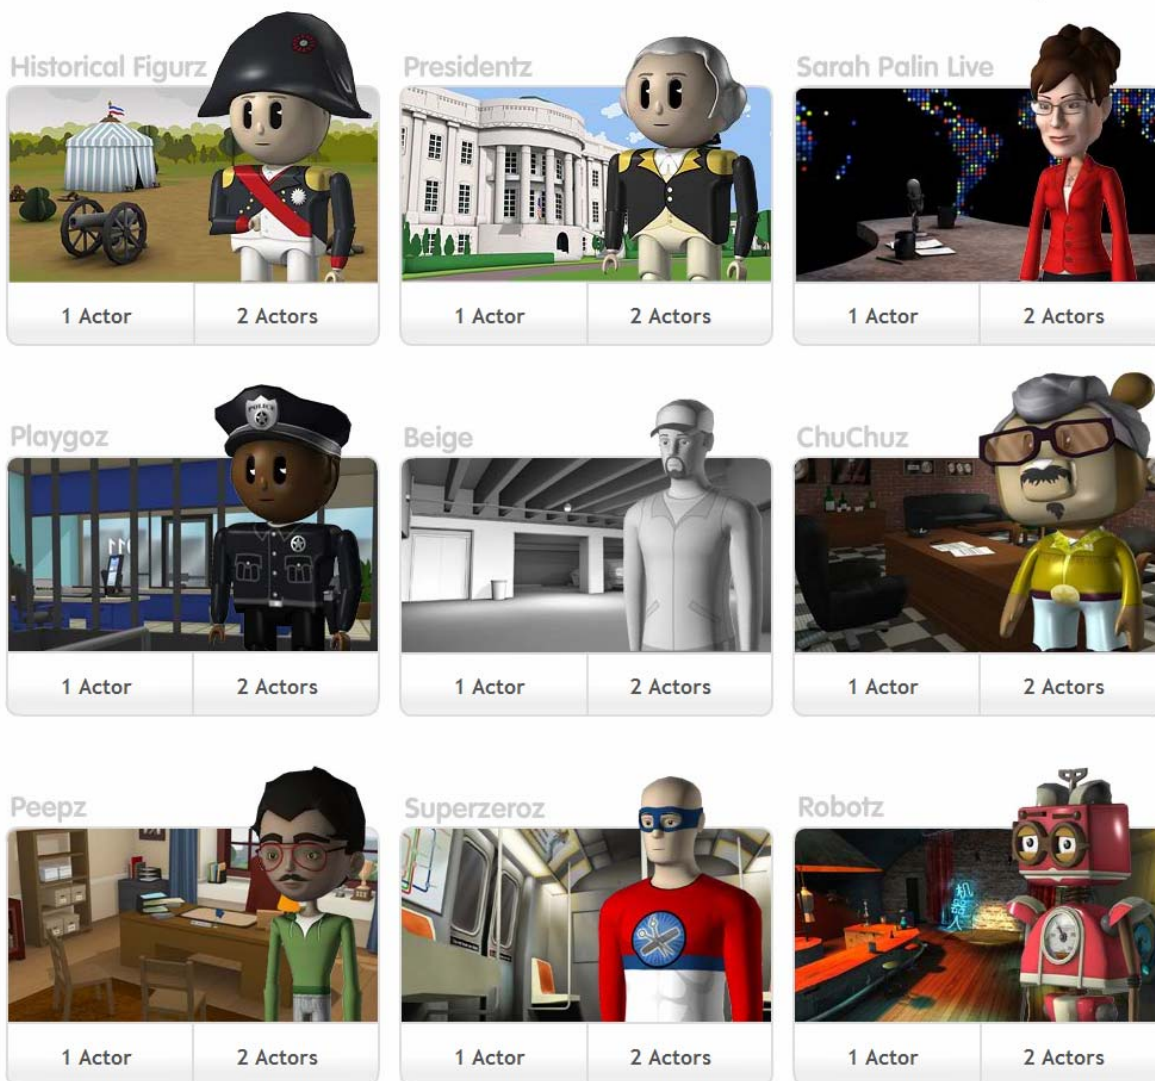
Historical Figurz
1 Actor
2 Actors

Presidentz
1 Actor
2 Actors

Sarah Palin Live
1 Actor
2 Actors

Playgoz
1 Actor
2 Actors

Beige
1 Actor
2 Actors

ChuChuz
1 Actor
2 Actors

Peepz
1 Actor
2 Actors

Superzeroz
1 Actor
2 Actors

Robotz
1 Actor
2 Actors